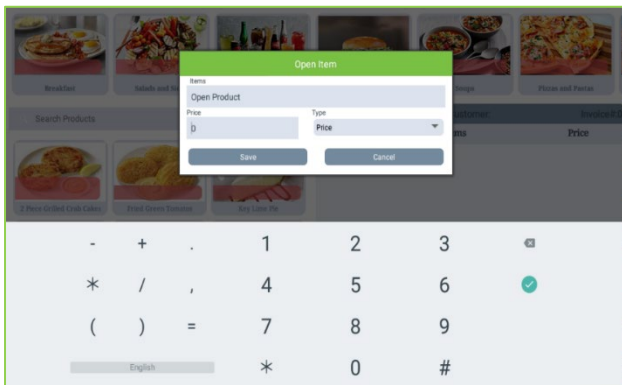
Breakfast

Salads and Sa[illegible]

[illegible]oups

Pizzas and Pastas

Search Products

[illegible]ustomer

Invoice#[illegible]

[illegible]ms

Price

2 Piece Grilled Crab Cakes

Fried Green Tomatos

Key Lime Pie

Open Item

Items

Open Product

Price

0

Type

Price

Save

Cancel

-
+
.
1
2
3

*
/
,
4
5
6

(
)
=
7
8
9

English
*
0
#